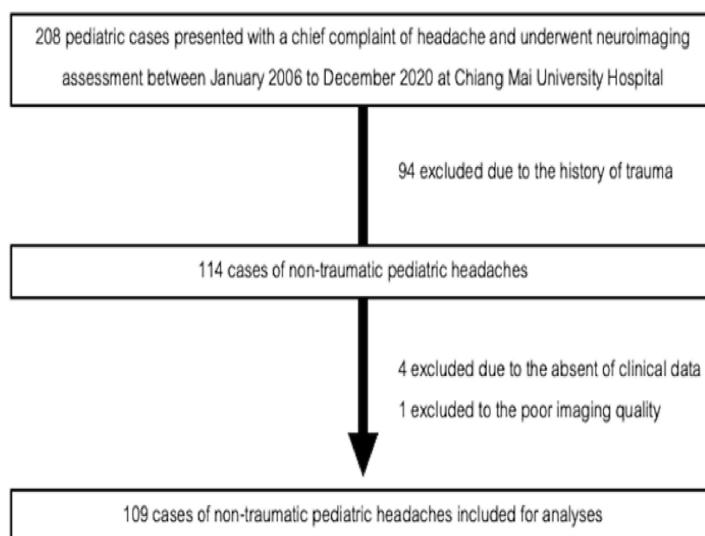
208 pediatric cases presented with a chief complaint of headache and underwent neuroimaging assessment between January 2006 to December 2020 at Chiang Mai University Hospital

94 excluded due to the history of trauma

114 cases of non-traumatic pediatric headaches

4 excluded due to the absent of clinical data

1 excluded to the poor imaging quality

109 cases of non-traumatic pediatric headaches included for analyses